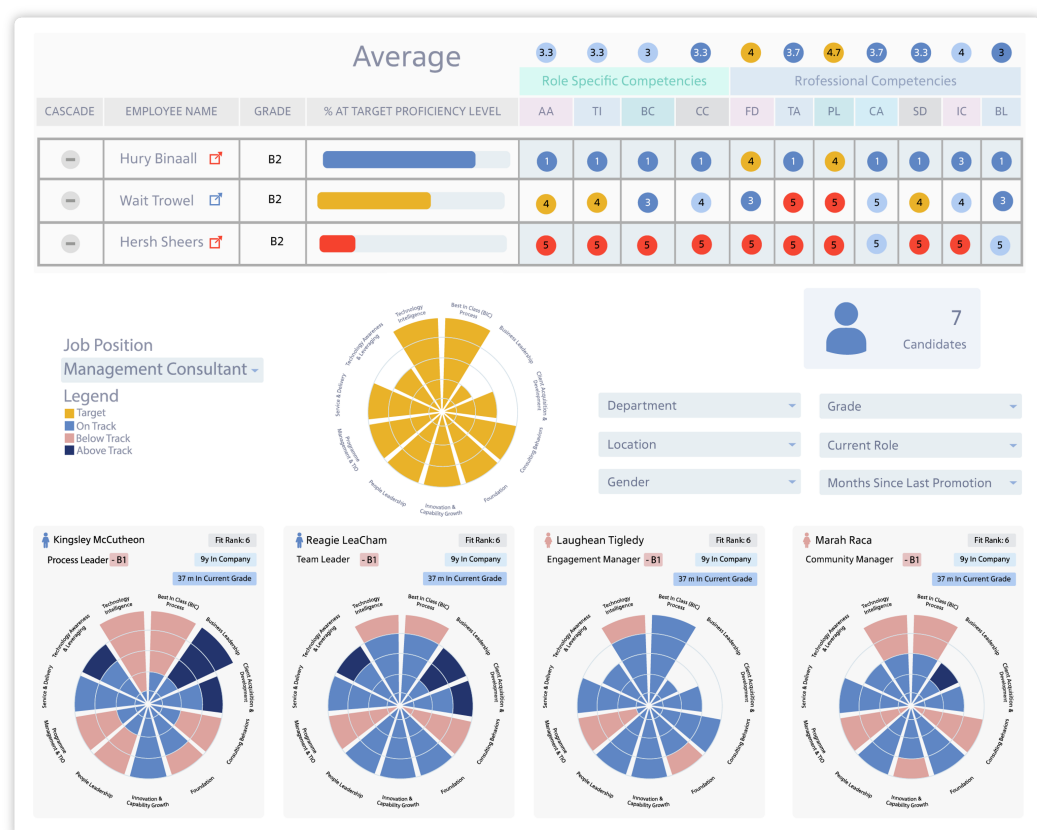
Average

| | | | | 3.3 | 3.3 | 3 | 3.3 | 4 | 3.7 | 4.7 | 3.7 | 3.3 | 4 | 3 |
|---|---|---|---|---|---|---|---|---|---|---|---|---|---|---|
| | | | | Role Specific Competencies | | | | Rrofessional Competencies | | | | | | |
| CASCADE | EMPLOYEE NAME | GRADE | % AT TARGET PROFICIENCY LEVEL | AA | TI | BC | CC | FD | TA | PL | CA | SD | IC | BL |
| | Hury Binaall | B2 | | 1 | 1 | 1 | 1 | 4 | 1 | 4 | 1 | 1 | 3 | 1 |
| | Wait Trowel | B2 | | 4 | 4 | 3 | 4 | 3 | 5 | 5 | 5 | 4 | 4 | 3 |
| | Hersh Sheers | B2 | | 5 | 5 | 5 | 5 | 5 | 5 | 5 | 5 | 5 | 5 | 5 |

Job Position
Management Consultant
Legend
Target
On Track
Below Track
Above Track

Technology Intelligence
Best In Class (BIC) Process
Business Leadership
Client Acquisition & Development
Consulting Behaviors
Foundation
Innovation & Capability Growth
People Leadership
Programme Management & TIO
Service & Delivery
Technology Awareness & Leveraging

7
Candidates

Department
Grade
Location
Current Role
Gender
Months Since Last Promotion

Kingsley McCutheon
Fit Rank: 6
Process Leader - B1
9y In Company
37 m In Current Grade

Reagie LeaCham
Fit Rank: 6
Team Leader - B1
9y In Company
37 m In Current Grade

Laughean Tigledy
Fit Rank: 6
Engagement Manager - B1
9y In Company
37 m In Current Grade

Marah Raca
Fit Rank: 6
Community Manager - B1
9y In Company
37 m In Current Grade